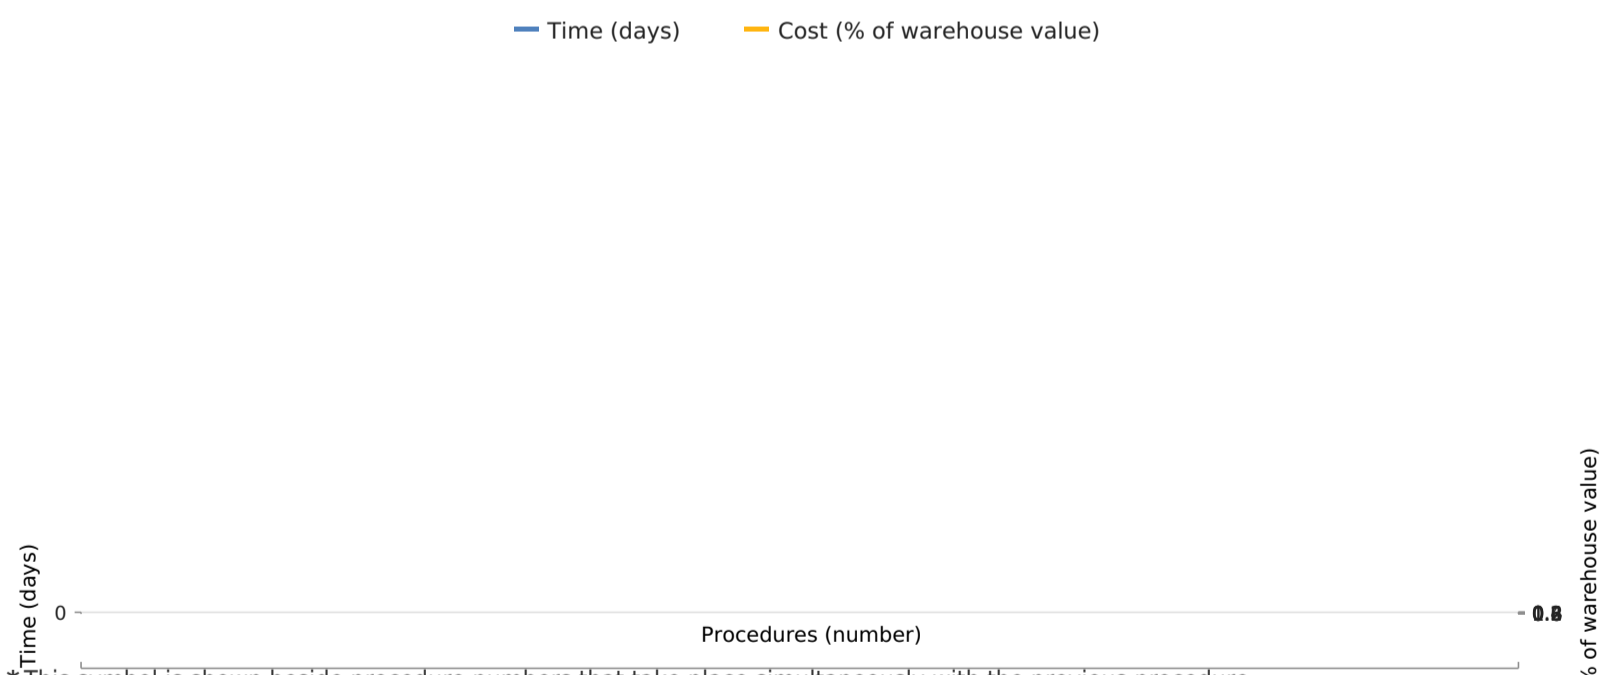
Time (days)
Cost (% of warehouse value)

Time (days)
0
Procedures (number)
% of warehouse value)
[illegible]

* This symbol is shown beside procedure numbers that take place simultaneously with the previous procedure.